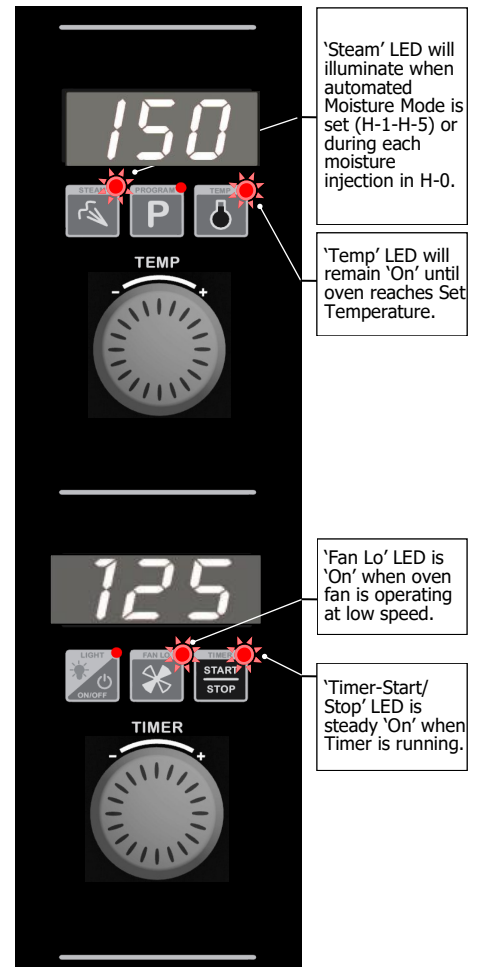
150

STEAM PROGRAM TEMP

P

TEMP

- +

'Steam' LED will illuminate when automated Moisture Mode is set (H-1-H-5) or during each moisture injection in H-0.

'Temp' LED will remain 'On' until oven reaches Set Temperature.

125

LIGHT FAN LO TIMER

ON/OFF

START STOP

TIMER

- +

'Fan Lo' LED is 'On' when oven fan is operating at low speed.

'Timer-Start/ Stop' LED is steady 'On' when Timer is running.